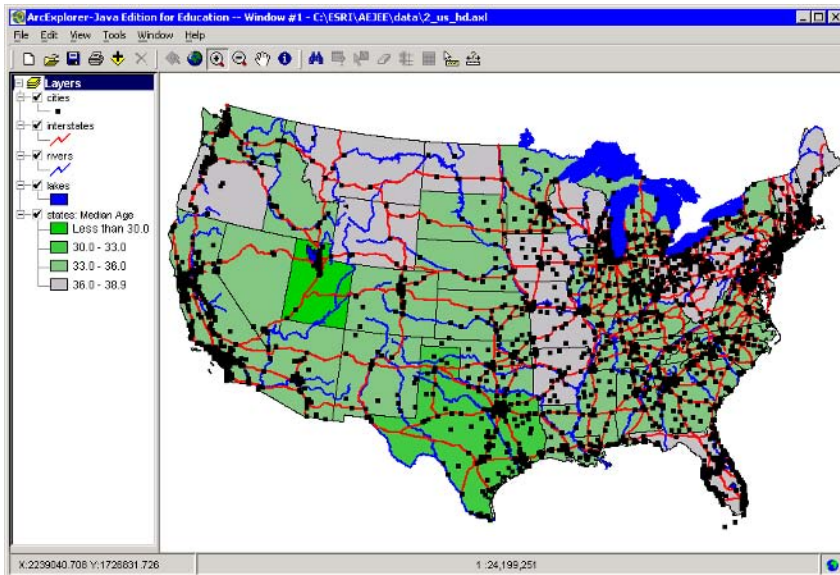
ArcExplorer-Java Edition for Education -- Window #1 - C:\ESRI\AEJEE\data\2_us_hd.axl

File Edit View Tools Window Help

Layers
cities
interstates
rivers
lakes
states: Median Age
Less than 30.0
30.0 - 33.0
33.0 - 36.0
36.0 - 38.9

X:2239040.708 Y:1726831.726
1 :24,199,251